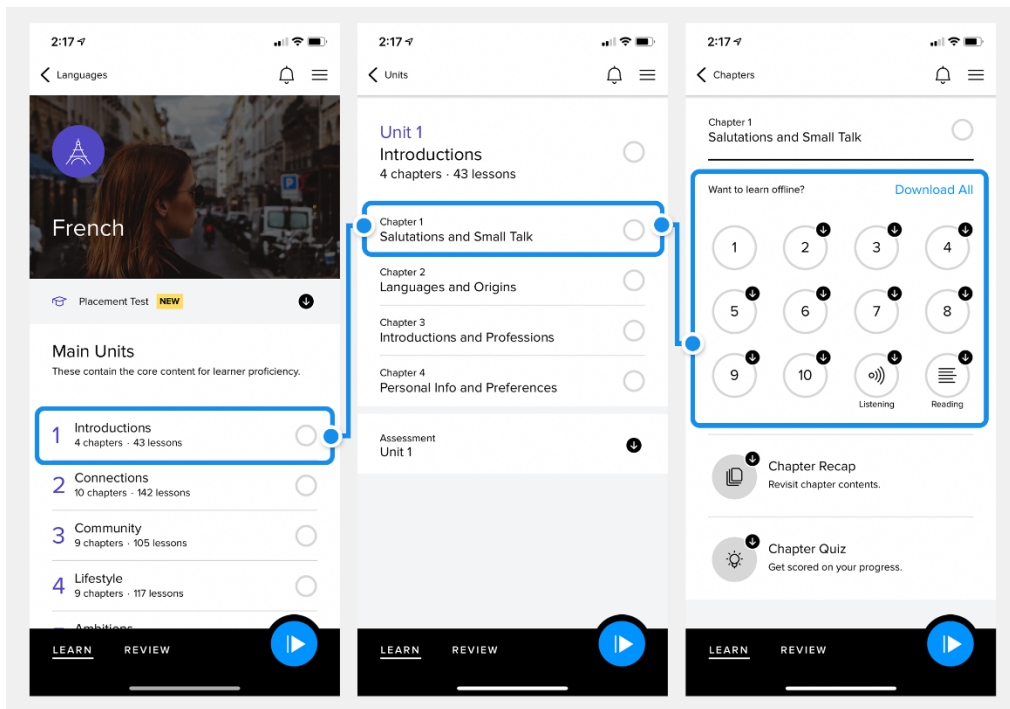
2:17

Languages

French

Placement Test NEW

Main Units

These contain the core content for learner proficiency.

1 Introductions
4 chapters · 43 lessons

2 Connections
10 chapters · 142 lessons

3 Community
9 chapters · 105 lessons

4 Lifestyle
9 chapters · 117 lessons

Ambitions

LEARN REVIEW

2:17

Units

Unit 1
Introductions
4 chapters · 43 lessons

Chapter 1
Salutations and Small Talk

Chapter 2
Languages and Origins

Chapter 3
Introductions and Professions

Chapter 4
Personal Info and Preferences

Assessment
Unit 1

LEARN REVIEW

2:17

Chapters

Chapter 1
Salutations and Small Talk

Want to learn offline? Download All

1 2 3 4
5 6 7 8
9 10 Listening Reading

Chapter Recap
Revisit chapter contents.

Chapter Quiz
Get scored on your progress.

LEARN REVIEW